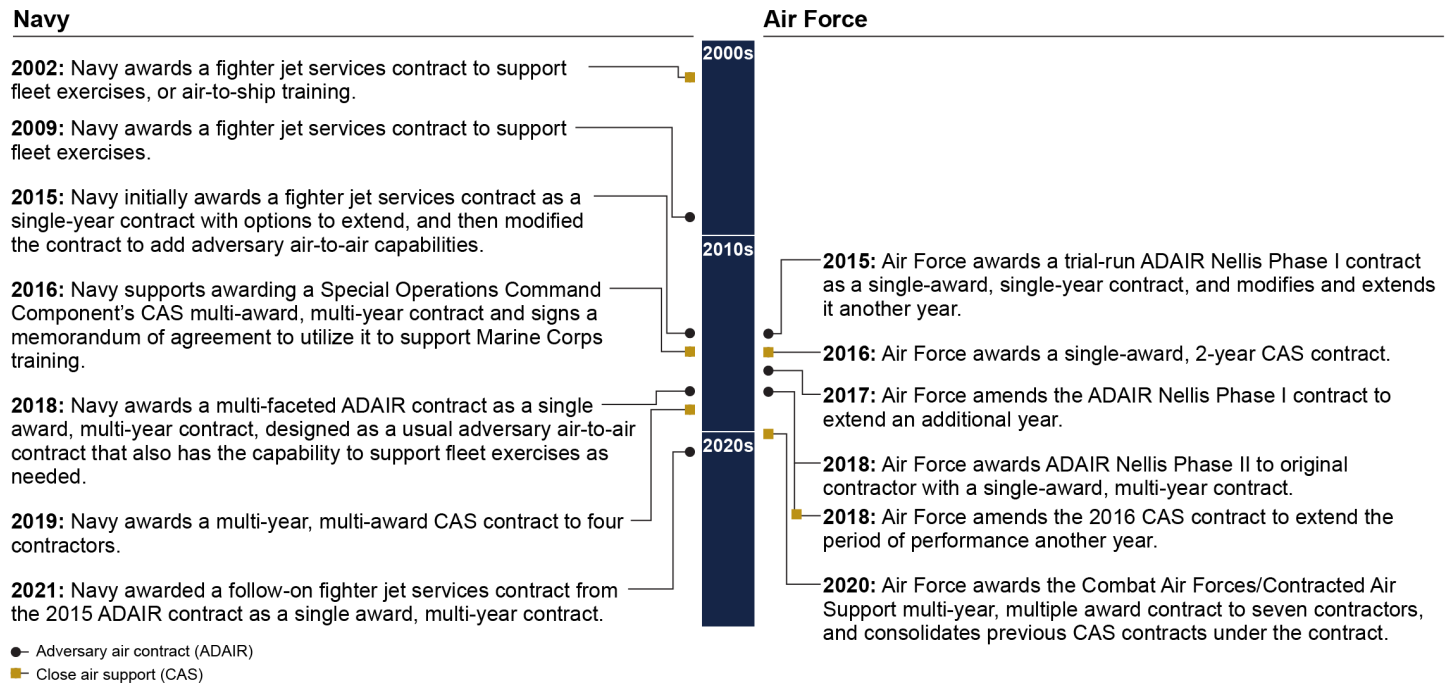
Navy

Air Force

2000s

2002: Navy awards a fighter jet services contract to support fleet exercises, or air-to-ship training.

2009: Navy awards a fighter jet services contract to support fleet exercises.

2015: Navy initially awards a fighter jet services contract as a single-year contract with options to extend, and then modified the contract to add adversary air-to-air capabilities.

2010s

2016: Navy supports awarding a Special Operations Command Component's CAS multi-award, multi-year contract and signs a memorandum of agreement to utilize it to support Marine Corps training.

2018: Navy awards a multi-faceted ADAIR contract as a single award, multi-year contract, designed as a usual adversary air-to-air contract that also has the capability to support fleet exercises as needed.

2020s

2019: Navy awards a multi-year, multi-award CAS contract to four contractors.

2021: Navy awarded a follow-on fighter jet services contract from the 2015 ADAIR contract as a single award, multi-year contract.

2015: Air Force awards a trial-run ADAIR Nellis Phase I contract as a single-award, single-year contract, and modifies and extends it another year.

2016: Air Force awards a single-award, 2-year CAS contract.

2017: Air Force amends the ADAIR Nellis Phase I contract to extend an additional year.

2018: Air Force awards ADAIR Nellis Phase II to original contractor with a single-award, multi-year contract.

2018: Air Force amends the 2016 CAS contract to extend the period of performance another year.

2020: Air Force awards the Combat Air Forces/Contracted Air Support multi-year, multiple award contract to seven contractors, and consolidates previous CAS contracts under the contract.

Adversary air contract (ADAIR)
Close air support (CAS)